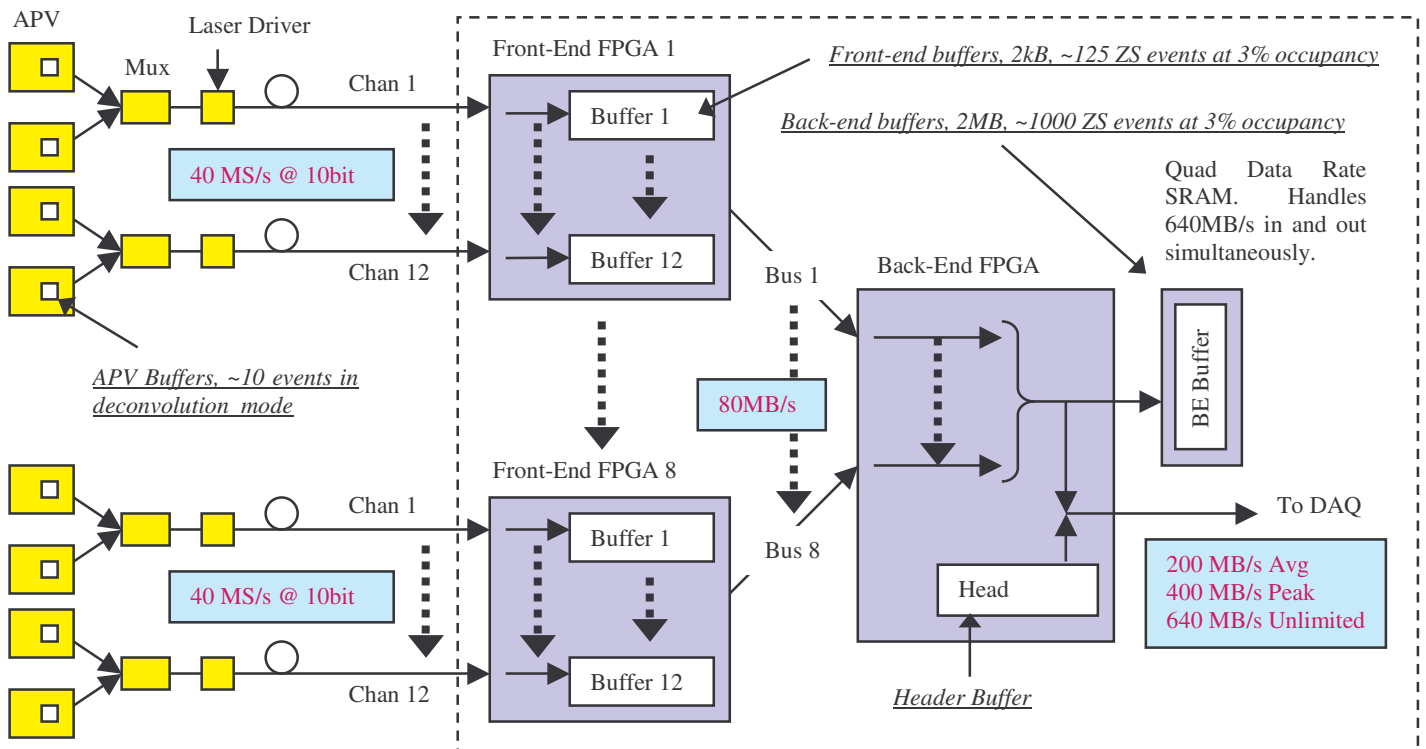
APV

Mux

Laser Driver

Chan 1

40 MS/s @ 10bit

Chan 12

APV Buffers, ~10 events in deconvolution mode

Front-End FPGA 1

Buffer 1

Buffer 12

Front-end buffers, 2kB, ~125 ZS events at 3% occupancy

Back-end buffers, 2MB, ~1000 ZS events at 3% occupancy

Quad Data Rate SRAM. Handles 640MB/s in and out simultaneously.

Bus 1

Back-End FPGA

BE Buffer

80MB/s

Front-End FPGA 8

Chan 1

Buffer 1

40 MS/s @ 10bit

Chan 12

Buffer 12

Bus 8

To DAQ

Head

200 MB/s Avg
400 MB/s Peak
640 MB/s Unlimited

Header Buffer